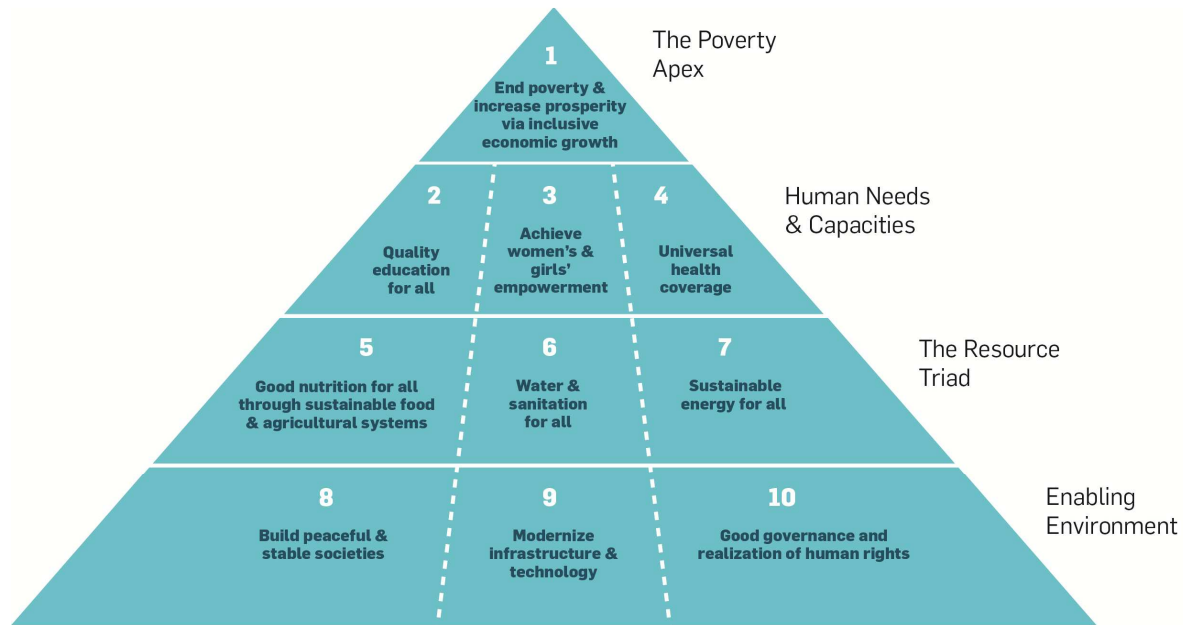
1

End poverty & increase prosperity via inclusive economic growth

The Poverty Apex

2

Quality education for all

3

Achieve women's & girls' empowerment

4

Universal health coverage

Human Needs & Capacities

5

Good nutrition for all through sustainable food & agricultural systems

6

Water & sanitation for all

7

Sustainable energy for all

The Resource Triad

8

Build peaceful & stable societies

9

Modernize infrastructure & technology

10

Good governance and realization of human rights

Enabling Environment